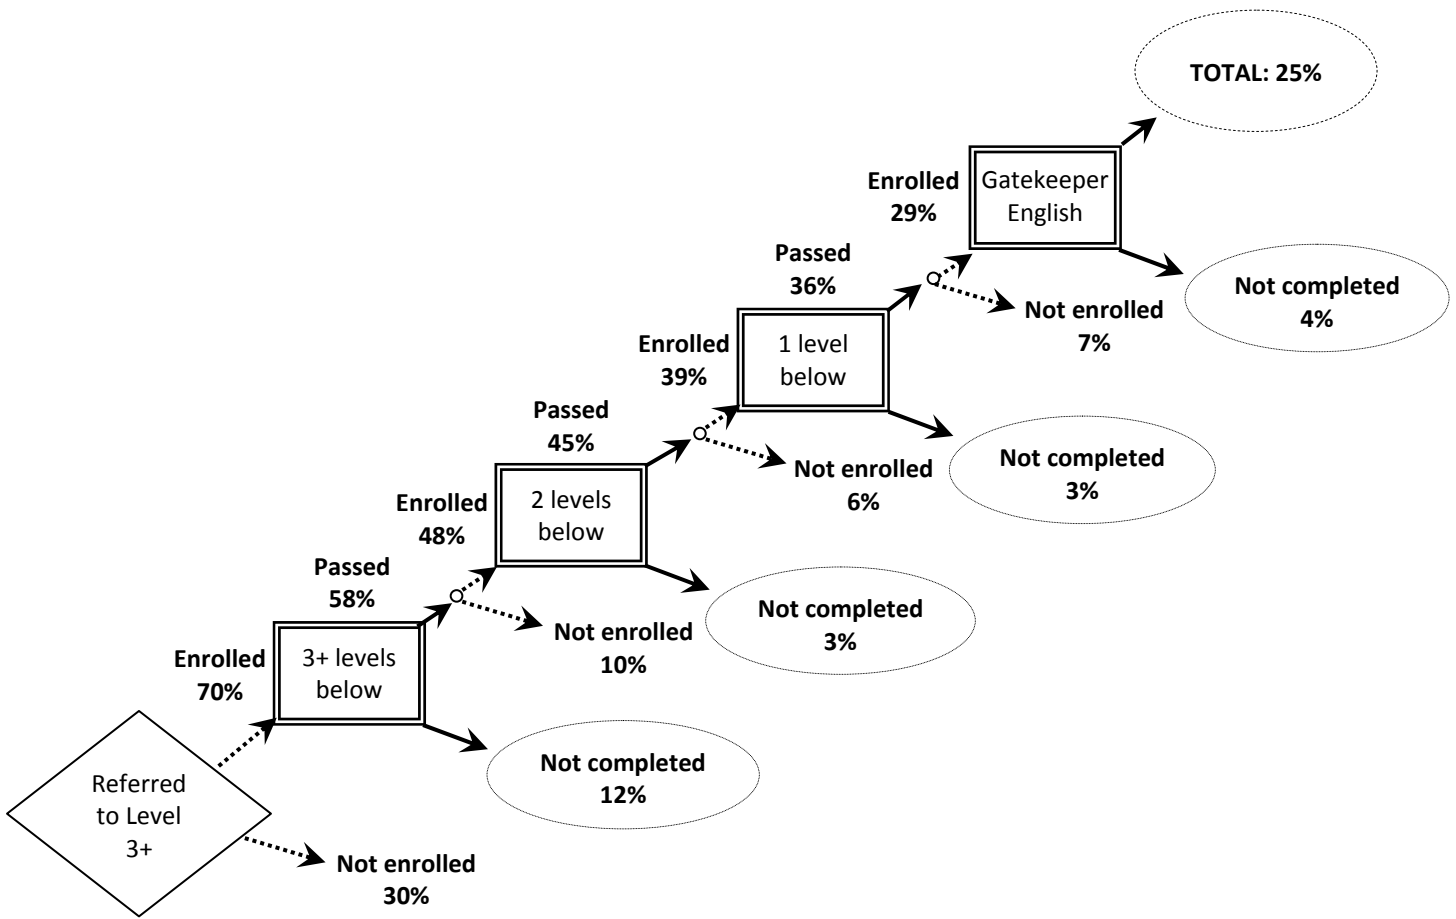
TOTAL: 25%

Enrolled 29%

Gatekeeper English

Not completed 4%

Passed 36%

Not enrolled 7%

Enrolled 39%

1 level below

Not completed 3%

Passed 45%

Not enrolled 6%

Enrolled 48%

2 levels below

Not completed 3%

Passed 58%

Not enrolled 10%

Enrolled 70%

3+ levels below

Not completed 12%

Referred to Level 3+

Not enrolled 30%